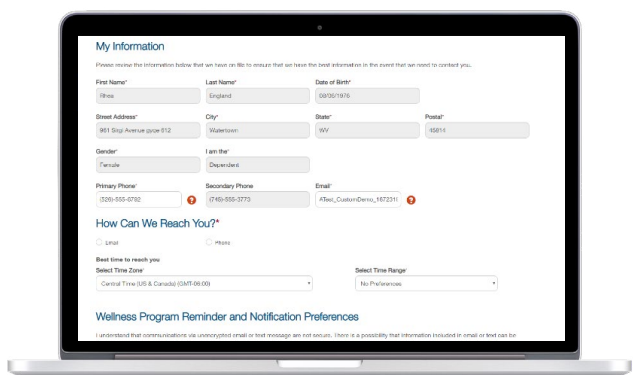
My Information

Please review the information below that we have on file to ensure that we have the best information in the event that we need to contact you.

First Name*
Rhea

Last Name*
England

Date of Birth*
09/06/1976

Street Address*
861 Stipi Avenue pyoze 612

City*
Watertown

State*
WV

Postal*
45614

Gender*
Female

I am the*
Dependent

Primary Phone*
(526)-555-6792

Secondary Phone
(746)-555-3773

Email*
ATest_CustomDemo_157231(

How Can We Reach You?*

Email

Phone

Best time to reach you

Select Time Zone*
Central Time (US & Canada) (GMT-06:00)

Select Time Range*
No Preferences

Wellness Program Reminder and Notification Preferences

I understand that communications via unencrypted email or text message are not secure. There is a possibility that information included in email or text can be